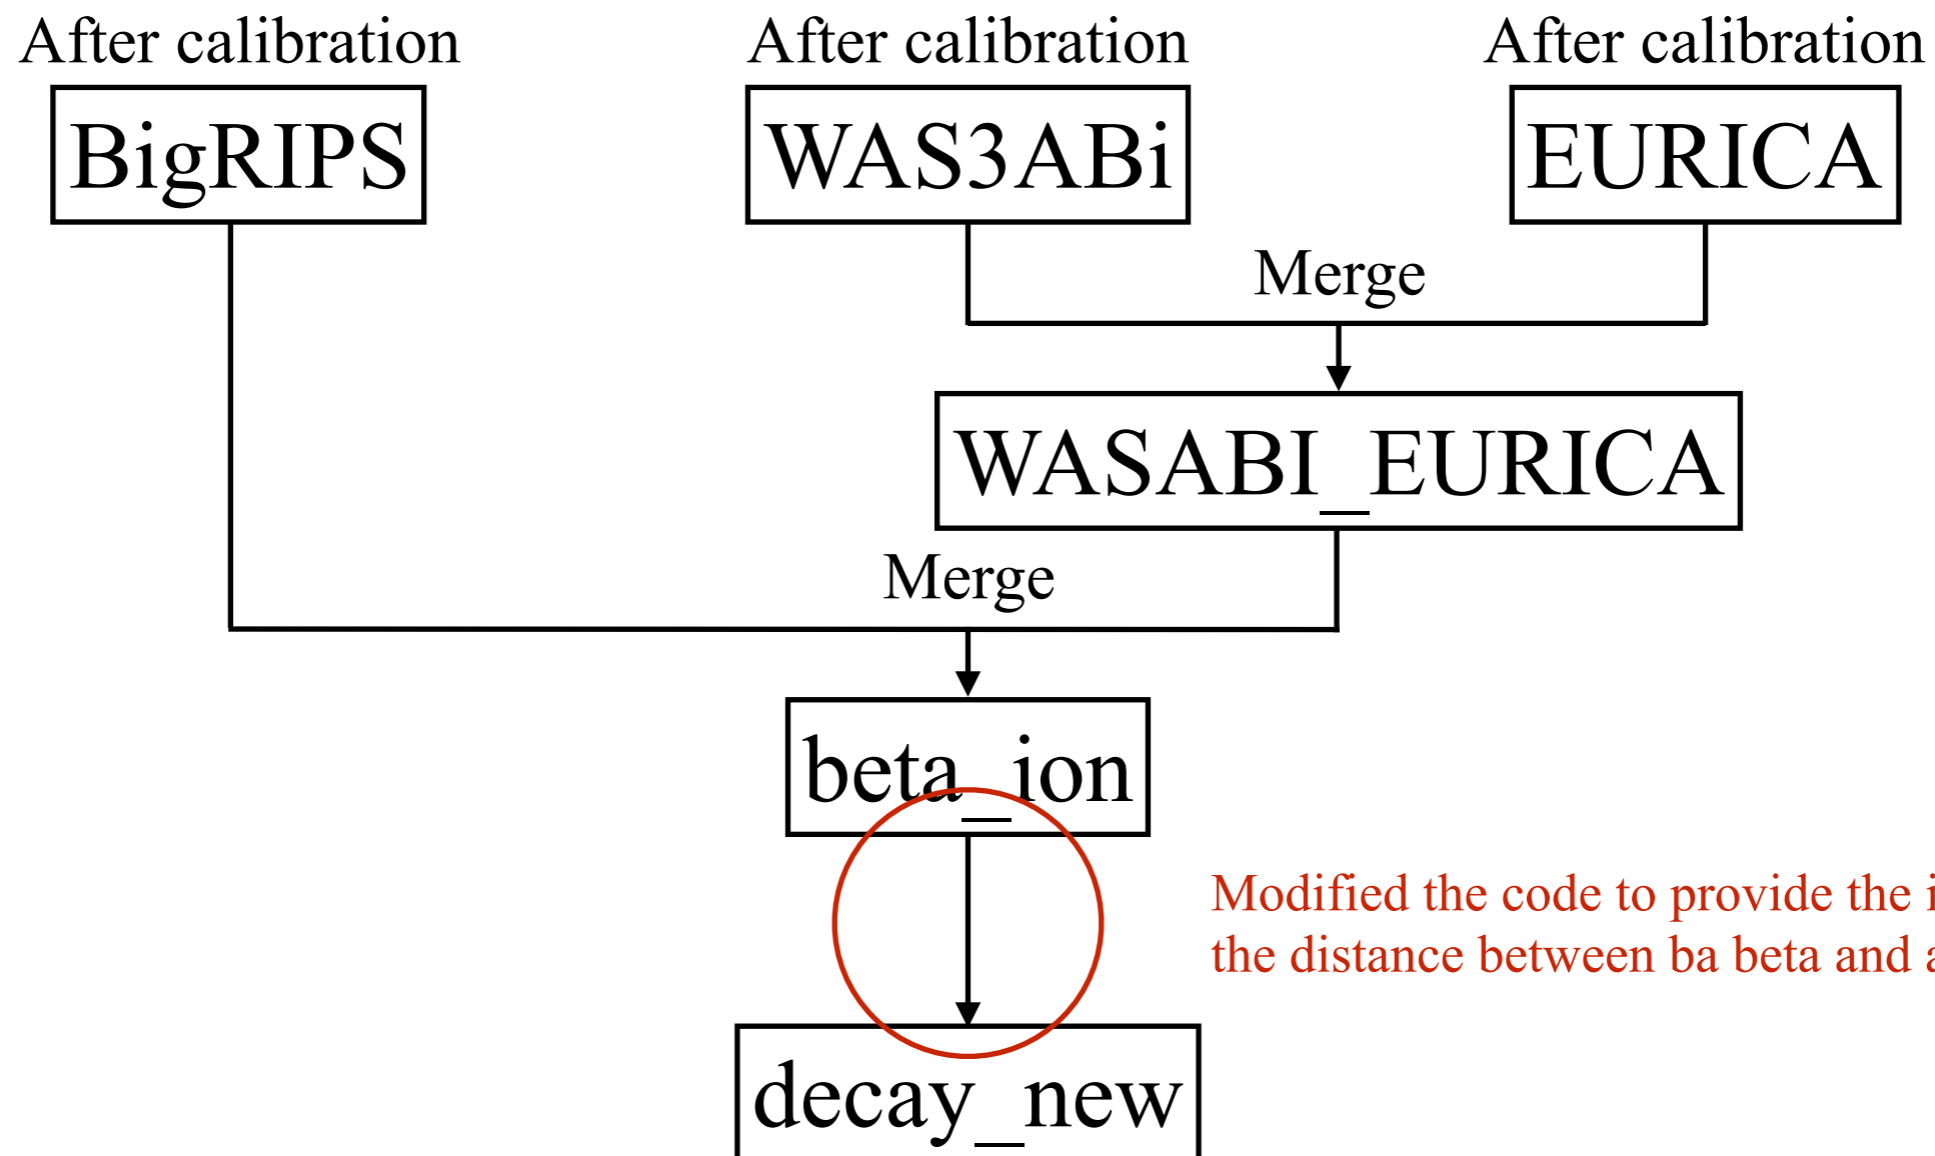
After calibration
BigRIPS

After calibration
WAS3ABi

After calibration
EURICA

Merge

WASABI_EURICA

Merge

beta_ion

decay_new

Modified the code to provide the i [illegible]
the distance between ba beta and a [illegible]